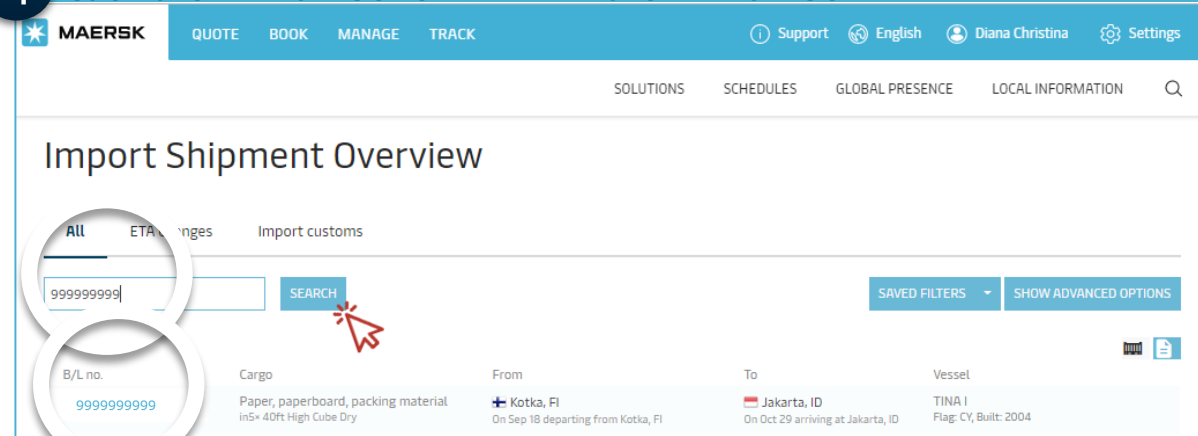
MAERSK QUOTE BOOK MANAGE TRACK Support English Diana Christina Settings

SOLUTIONS SCHEDULES GLOBAL PRESENCE LOCAL INFORMATION

Import Shipment Overview

All ETA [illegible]nges Import customs

999999999 SEARCH SAVED FILTERS SHOW ADVANCED OPTIONS

| B/L no. | Cargo | From | To | Vessel |
|---|---|---|---|---|
| 9999999999 | Paper, paperboard, packing material in5× 40ft High Cube Dry | Kotka, FI On Sep 18 departing from Kotka, FI | Jakarta, ID On Oct 29 arriving at Jakarta, ID | TINA I Flag: CY, Built: 2004 |